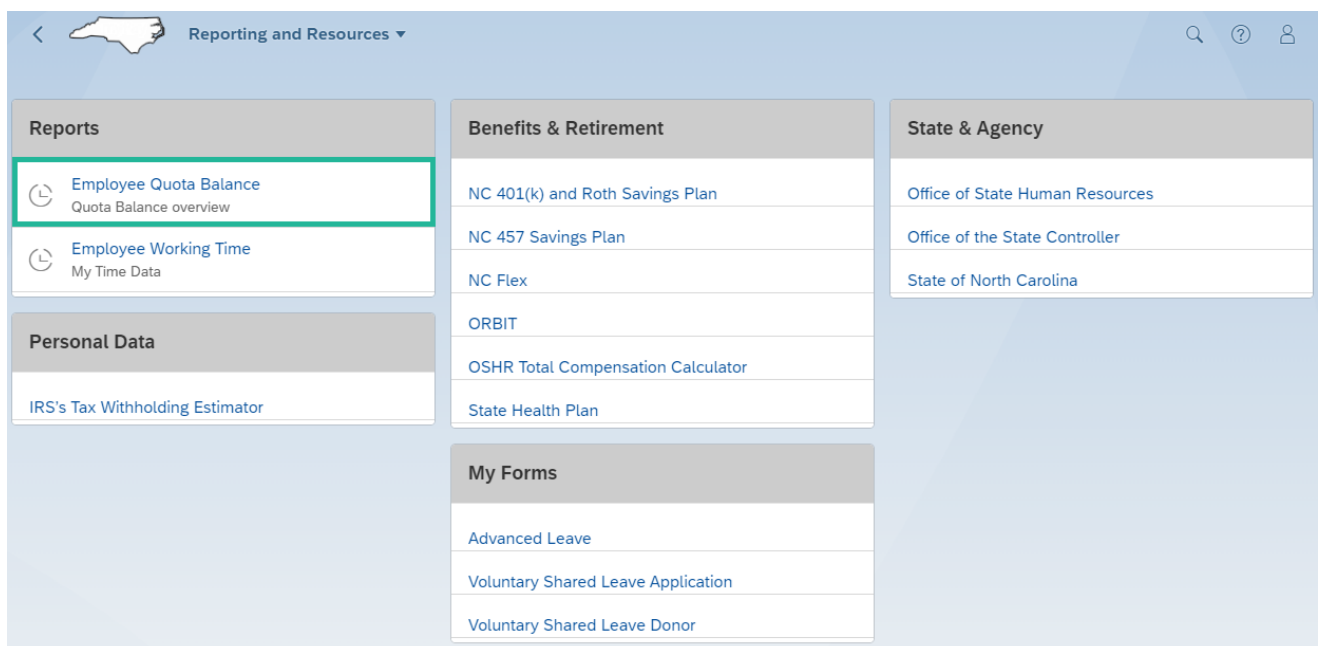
Reporting and Resources ▾

Reports

Employee Quota Balance
Quota Balance overview

Employee Working Time
My Time Data

Personal Data

IRS's Tax Withholding Estimator

Benefits & Retirement

NC 401(k) and Roth Savings Plan

NC 457 Savings Plan

NC Flex

ORBIT

OSHR Total Compensation Calculator

State Health Plan

My Forms

Advanced Leave

Voluntary Shared Leave Application

Voluntary Shared Leave Donor

State & Agency

Office of State Human Resources

Office of the State Controller

State of North Carolina